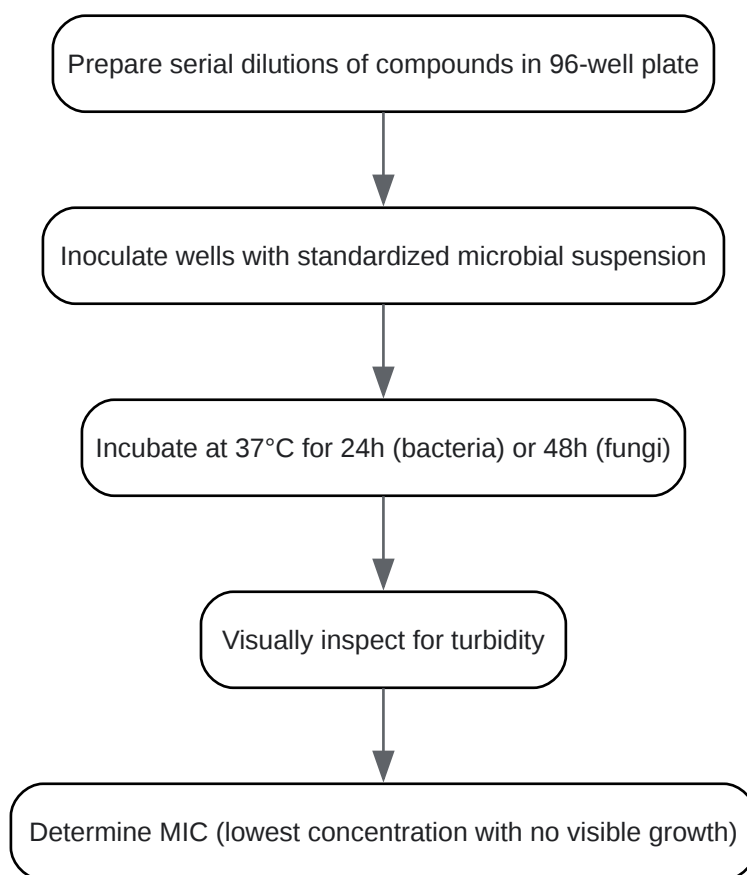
Prepare serial dilutions of compounds in 96-well plate

Inoculate wells with standardized microbial suspension

Incubate at 37°C for 24h (bacteria) or 48h (fungi)

Visually inspect for turbidity

Determine MIC (lowest concentration with no visible growth)